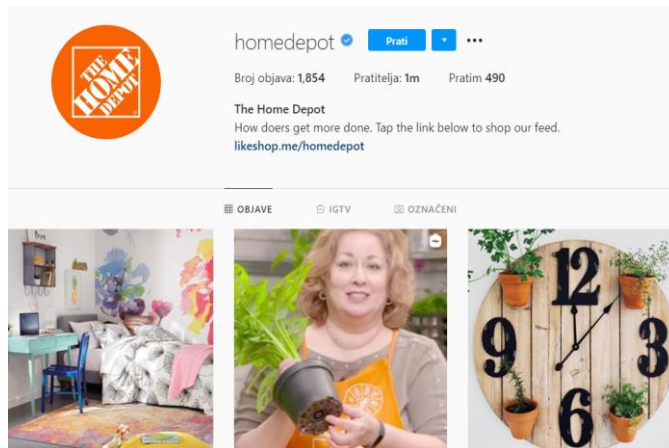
THE HOME DEPOT

homedepot Prati ···

Broj objava: 1,854 Pratitelja: 1m Pratim 490

The Home Depot
How doers get more done. Tap the link below to shop our feed.
likeshop.me/homedepot

OBJAVE IGTV OZNAČENI

12
9
3
6